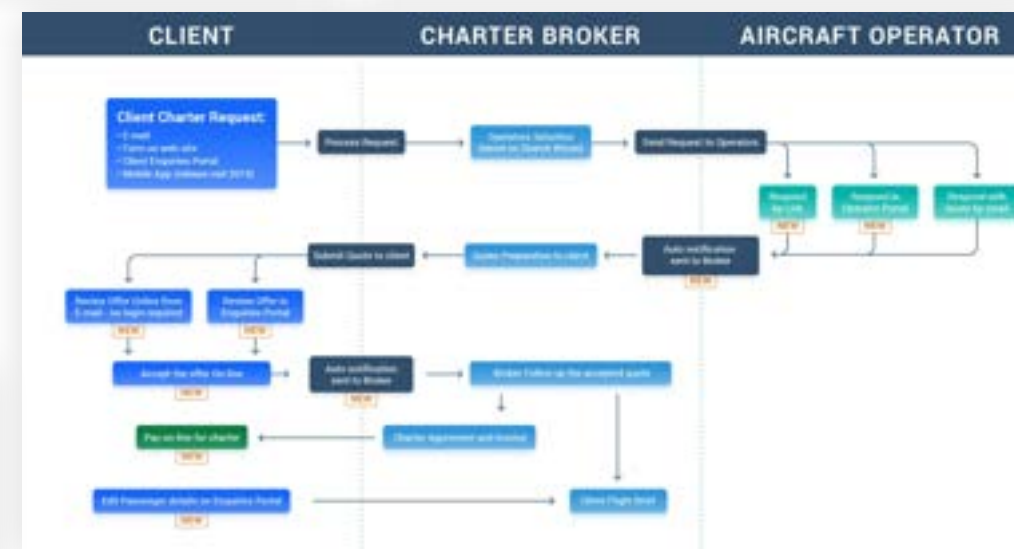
CLIENT

CHARTER BROKER

AIRCRAFT OPERATOR

Client Charter Request:
- E-mail
- Form on web site
- Client Enquiries Portal
- Mobile App (release mid 2019)

Process Request

Operators Selection (based on Search Wizard)

Send Request to Operators

Respond by Link
NEW

Respond in Operator Portal
NEW

Respond with Quote by Email

Auto notification sent to Broker
NEW

Quote Preparation to client

Submit Quote to client

Review Offer Online (from E-mail - no login required)
NEW

Review Offer in Enquiries Portal
NEW

Accept the offer On line
NEW

Auto notification sent to Broker
NEW

Broker Follow up the accepted quote

Pay on line for charter
NEW

Charter Agreement and Invoice

Edit Passenger details on Enquiries Portal
NEW

Client Flight Brief